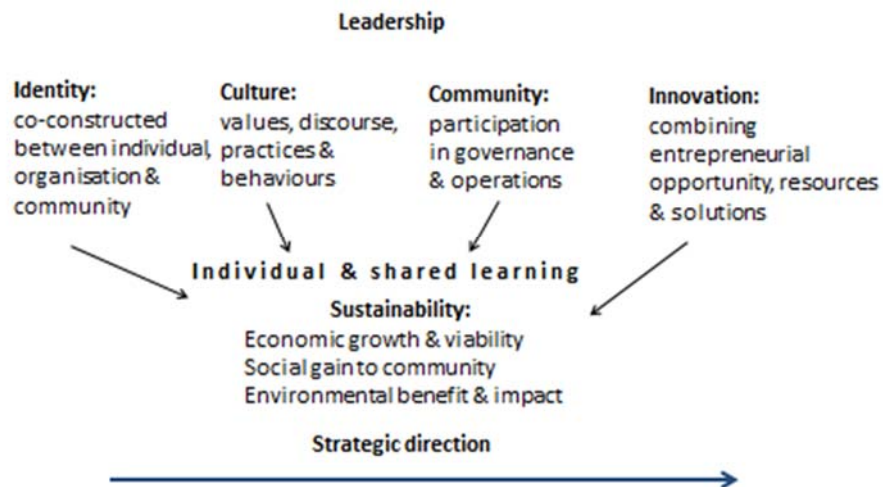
Leadership

Identity:
co-constructed between individual, organisation & community

Culture:
values, discourse, practices & behaviours

Community:
participation in governance & operations

Innovation:
combining entrepreneurial opportunity, resources & solutions

Individual & shared learning

Sustainability:
Economic growth & viability
Social gain to community
Environmental benefit & impact

Strategic direction